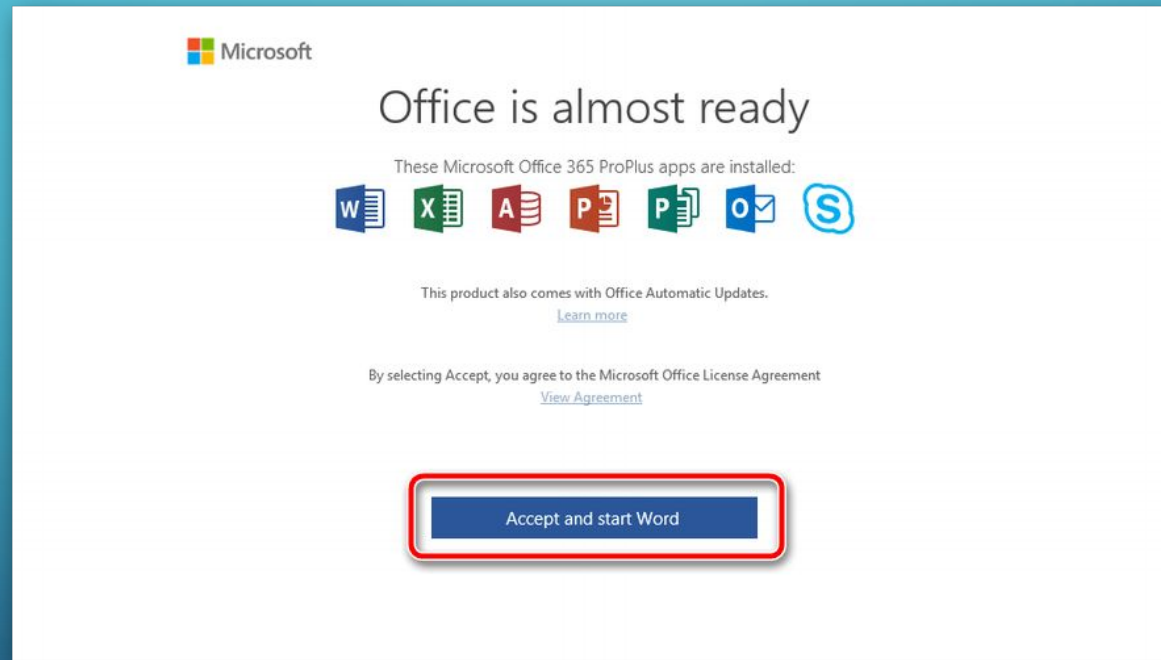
Microsoft

Office is almost ready

These Microsoft Office 365 ProPlus apps are installed:

W X A P P O S

This product also comes with Office Automatic Updates.
Learn more

By selecting Accept, you agree to the Microsoft Office License Agreement
View Agreement

Accept and start Word